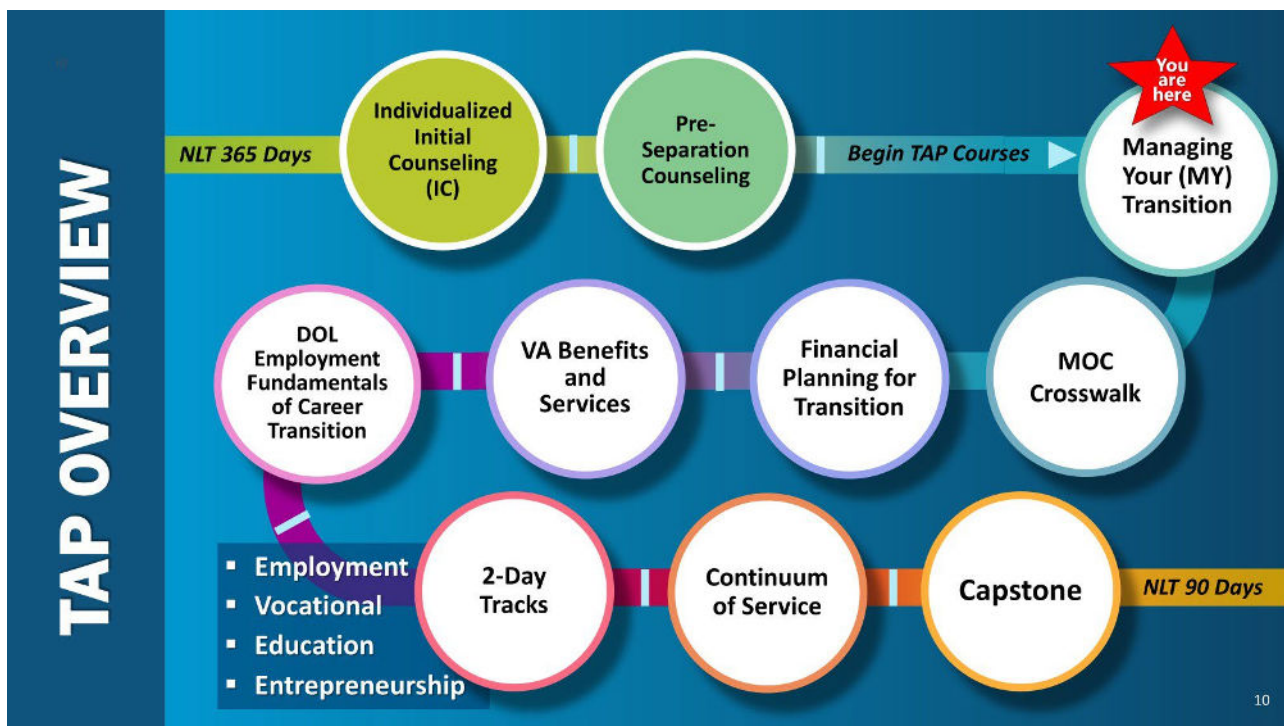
TAP OVERVIEW

NLT 365 Days

Individualized Initial Counseling (IC)

Pre-Separation Counseling

Begin TAP Courses

You are here

Managing Your (MY) Transition

MOC Crosswalk

Financial Planning for Transition

VA Benefits and Services

DOL Employment Fundamentals of Career Transition

- Employment
- Vocational
- Education
- Entrepreneurship

2-Day Tracks

Continuum of Service

Capstone

NLT 90 Days

10